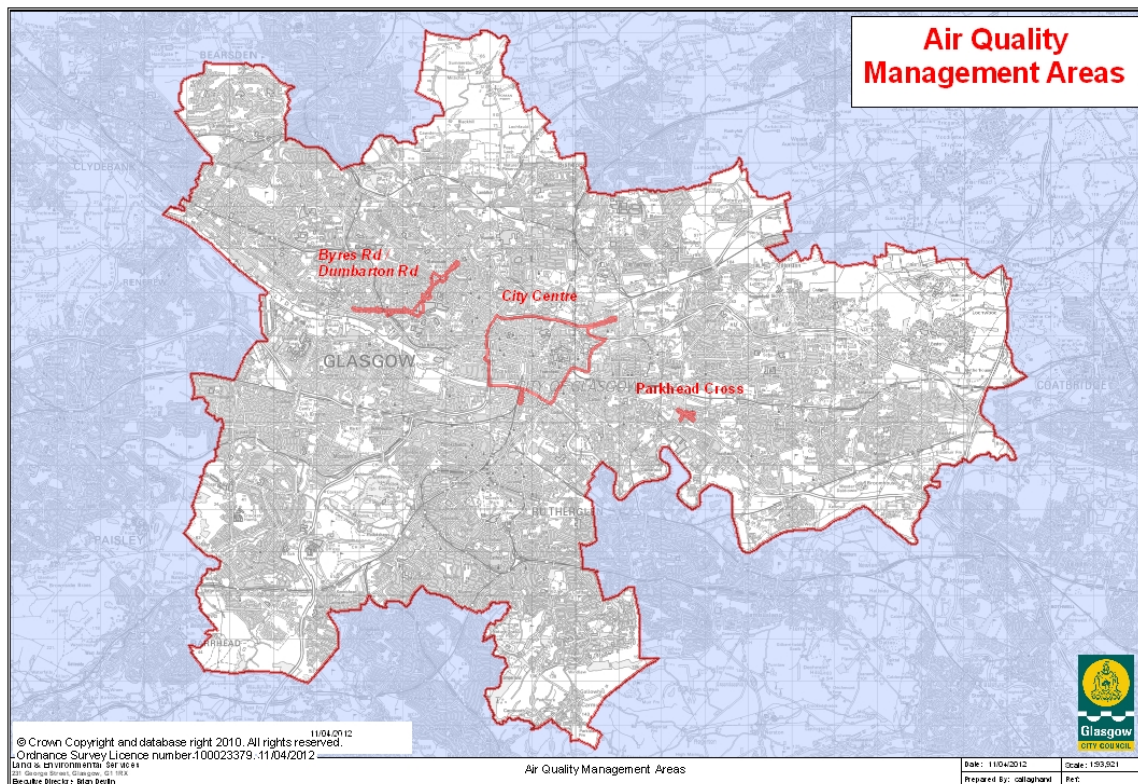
Air Quality Management Areas

BEARSDEN

CLYDEBANK

Byres Rd
Dumbarton Rd

City Centre

GLASGOW

Parkhead Cross

COATBRIDGE

RUTHERGLEN

PAISLEY

11/04/2012
© Crown Copyright and database right 2010. All rights reserved.
Ordnance Survey Licence number.100023379.:11/04/2012
Land & Environmental Services
231 George Street, Glasgow, G1 1RX
Executive Director: Brian Devlin

Air Quality Management Areas

Date: 11/04/2012
Scale: 1:93,821
Prepared By: callaghand
Ref:

Glasgow
CITY COUNCIL